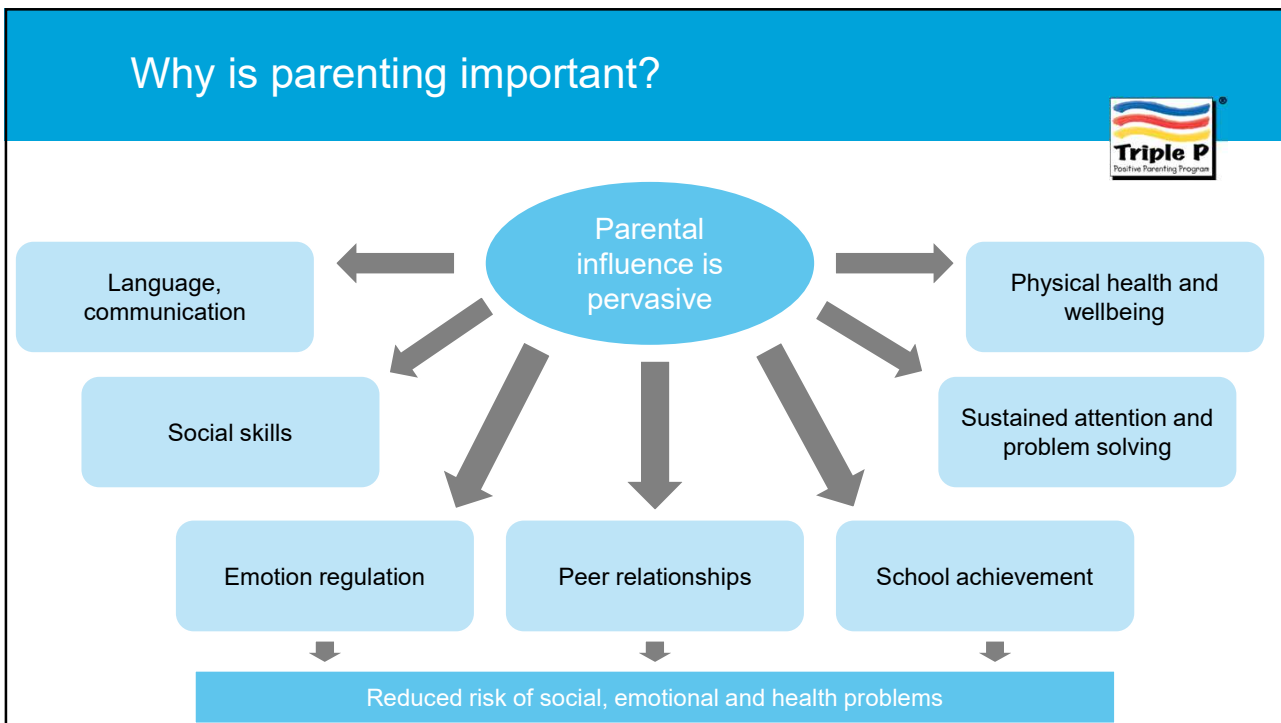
Why is parenting important?

Triple P®
Positive Parenting Program

Parental influence is pervasive

Language, communication

Physical health and wellbeing

Social skills

Sustained attention and problem solving

Emotion regulation

Peer relationships

School achievement

Reduced risk of social, emotional and health problems